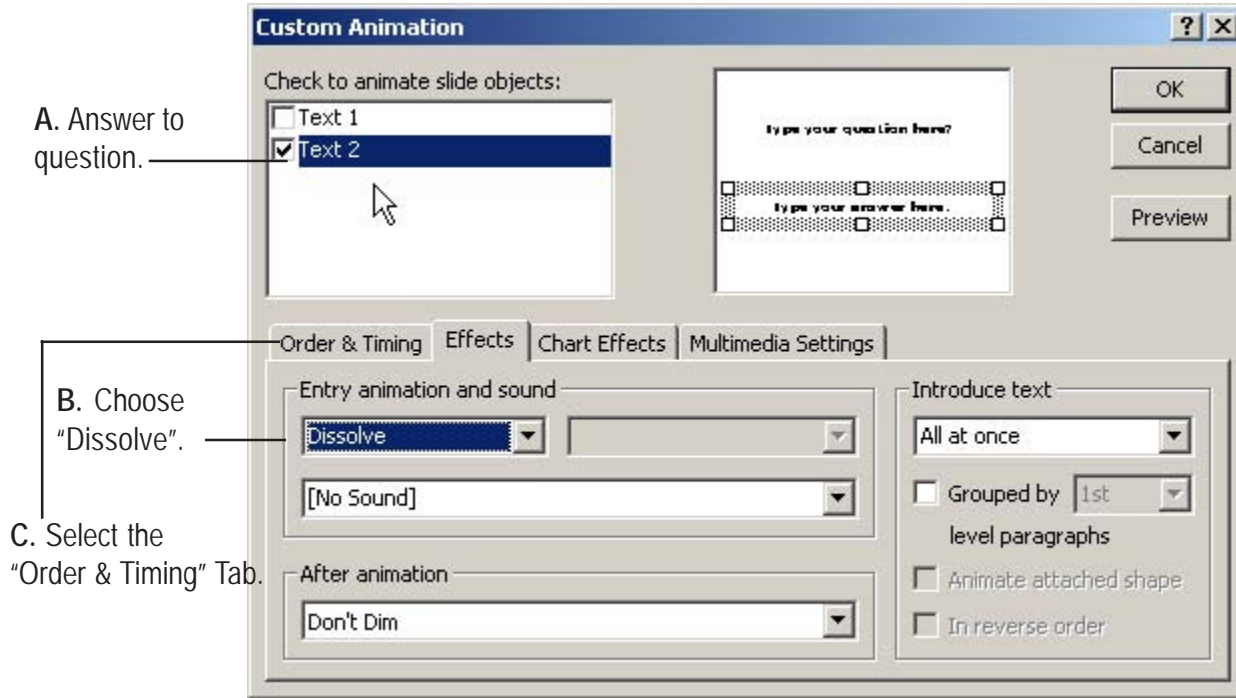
Custom Animation

?

Check to animate slide objects:

Text 1

Text 2

Type your question here?

Type your answer here.

OK

Cancel

Preview

A. Answer to question.

Order & Timing

Effects

Chart Effects

Multimedia Settings

Entry animation and sound

Dissolve

[No Sound]

Introduce text

All at once

Grouped by 1st level paragraphs

Animate attached shape

In reverse order

After animation

Don't Dim

B. Choose "Dissolve".

C. Select the "Order & Timing" Tab.